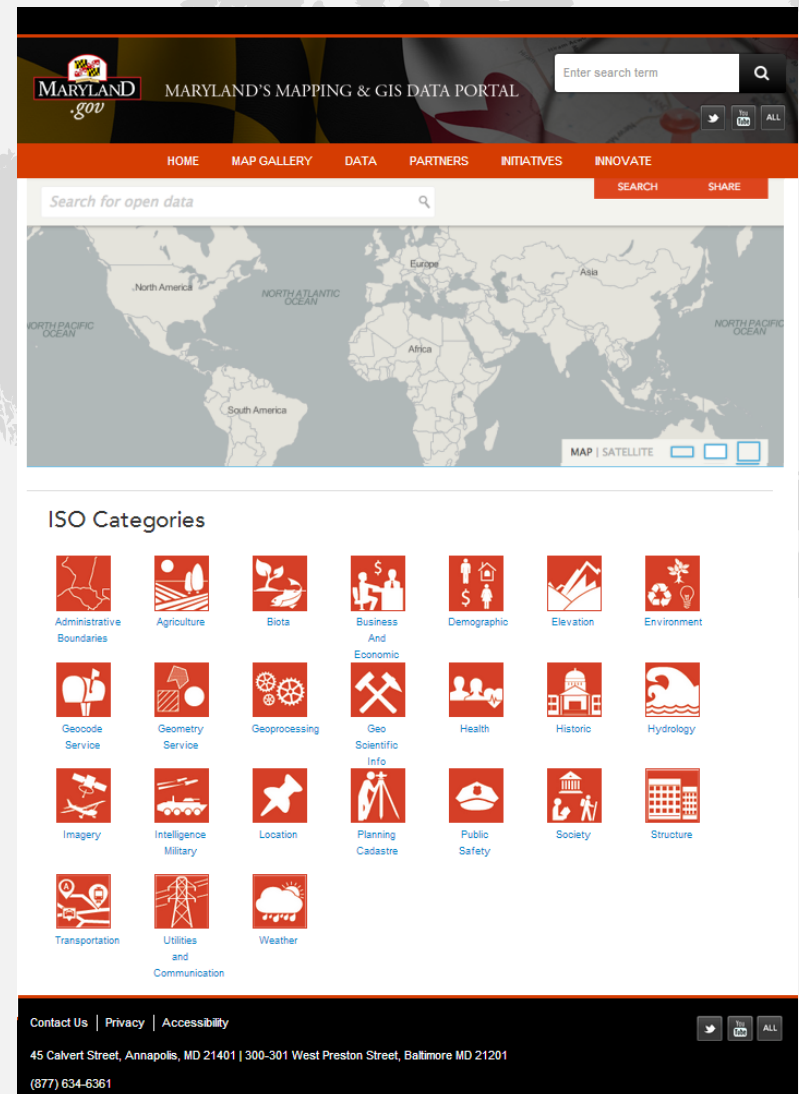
MARYLAND .gov

MARYLAND'S MAPPING & GIS DATA PORTAL

Enter search term

You Tube ALL

HOME MAP GALLERY DATA PARTNERS INITIATIVES INNOVATE

Search for open data

SEARCH SHARE

North America
NORTH ATLANTIC OCEAN
Europe
Asia
NORTH PACIFIC OCEAN
NORTH PACIFIC OCEAN
Africa
South America

MAP | SATELLITE

ISO Categories

Administrative Boundaries
Agriculture
Biota
Business And Economic
Demographic
Elevation
Environment
Geocode Service
Geometry Service
Geoprocessing
Geo Scientific Info
Health
Historic
Hydrology
Imagery
Intelligence Military
Location
Planning Cadastre
Public Safety
Society
Structure
Transportation
Utilities and Communication
Weather

Contact Us | Privacy | Accessibility

You Tube ALL

45 Calvert Street, Annapolis, MD 21401 | 300-301 West Preston Street, Baltimore MD 21201

(877) 634-6361